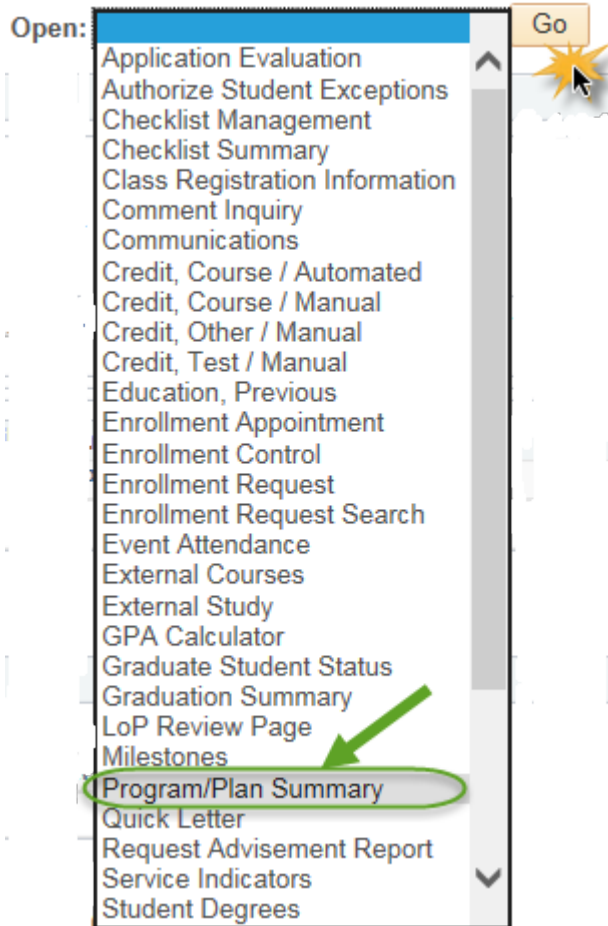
Open:
Go

Application Evaluation
Authorize Student Exceptions
Checklist Management
Checklist Summary
Class Registration Information
Comment Inquiry
Communications
Credit, Course / Automated
Credit, Course / Manual
Credit, Other / Manual
Credit, Test / Manual
Education, Previous
Enrollment Appointment
Enrollment Control
Enrollment Request
Enrollment Request Search
Event Attendance
External Courses
External Study
GPA Calculator
Graduate Student Status
Graduation Summary
LoP Review Page
Milestones
Program/Plan Summary
Quick Letter
Request Advisement Report
Service Indicators
Student Degrees